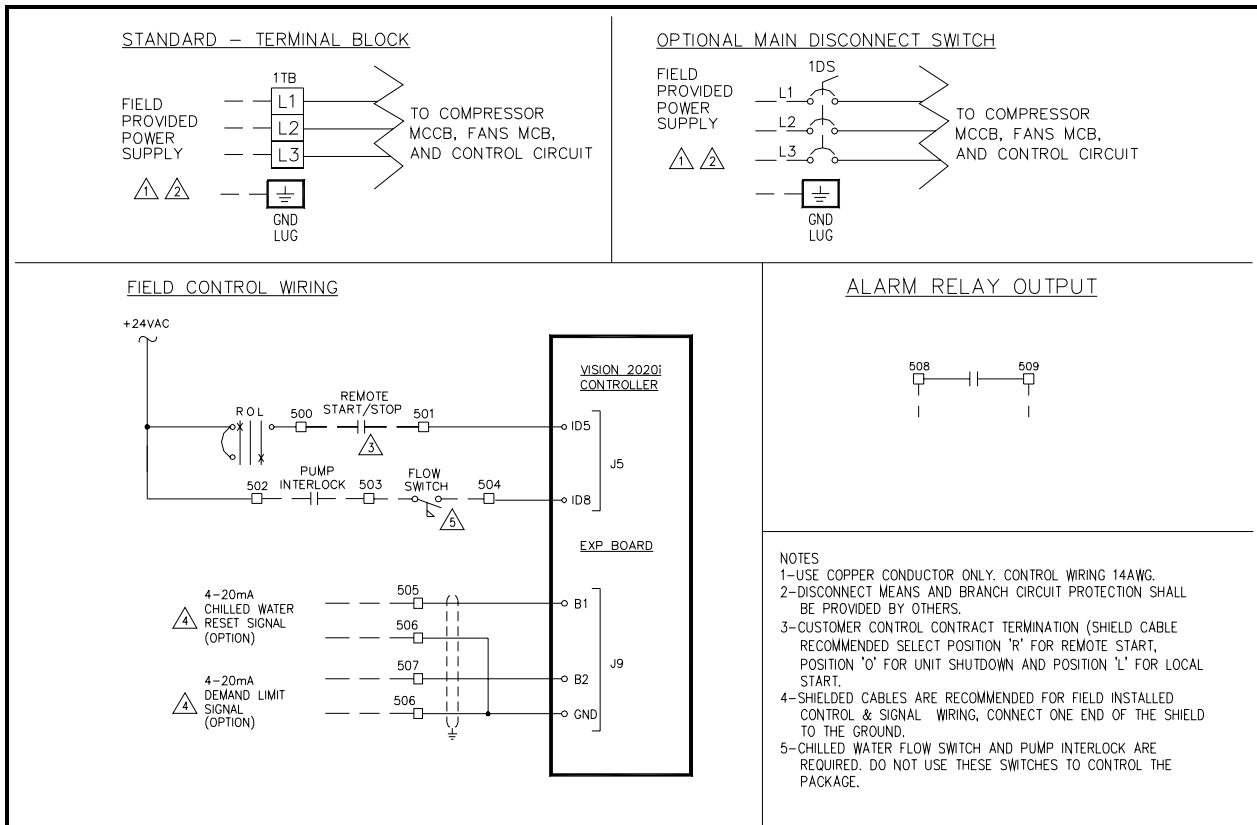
STANDARD – TERMINAL BLOCK

1TB

FIELD PROVIDED POWER SUPPLY

L1
L2
L3

TO COMPRESSOR MCCB, FANS MCB, AND CONTROL CIRCUIT

1 2

GND LUG

OPTIONAL MAIN DISCONNECT SWITCH

FIELD PROVIDED POWER SUPPLY

1DS

L1
L2
L3

TO COMPRESSOR MCCB, FANS MCB, AND CONTROL CIRCUIT

1 2

GND LUG

FIELD CONTROL WIRING

+24VAC

VISION 2020i CONTROLLER

ROL

500

REMOTE START/STOP

501

3

ID5

J5

502

PUMP INTERLOCK

503

FLOW SWITCH

504

5

ID8

EXP BOARD

4–20mA CHILLED WATER RESET SIGNAL (OPTION)

4

505

B1

506

4–20mA DEMAND LIMIT SIGNAL (OPTION)

4

507

B2

J9

506

GND

ALARM RELAY OUTPUT

508

509

NOTES
1–USE COPPER CONDUCTOR ONLY. CONTROL WIRING 14AWG.
2–DISCONNECT MEANS AND BRANCH CIRCUIT PROTECTION SHALL BE PROVIDED BY OTHERS.
3–CUSTOMER CONTROL CONTRACT TERMINATION (SHIELD CABLE RECOMMENDED SELECT POSITION 'R' FOR REMOTE START, POSITION 'O' FOR UNIT SHUTDOWN AND POSITION 'L' FOR LOCAL START.
4–SHIELDED CABLES ARE RECOMMENDED FOR FIELD INSTALLED CONTROL & SIGNAL WIRING, CONNECT ONE END OF THE SHIELD TO THE GROUND.
5–CHILLED WATER FLOW SWITCH AND PUMP INTERLOCK ARE REQUIRED. DO NOT USE THESE SWITCHES TO CONTROL THE PACKAGE.